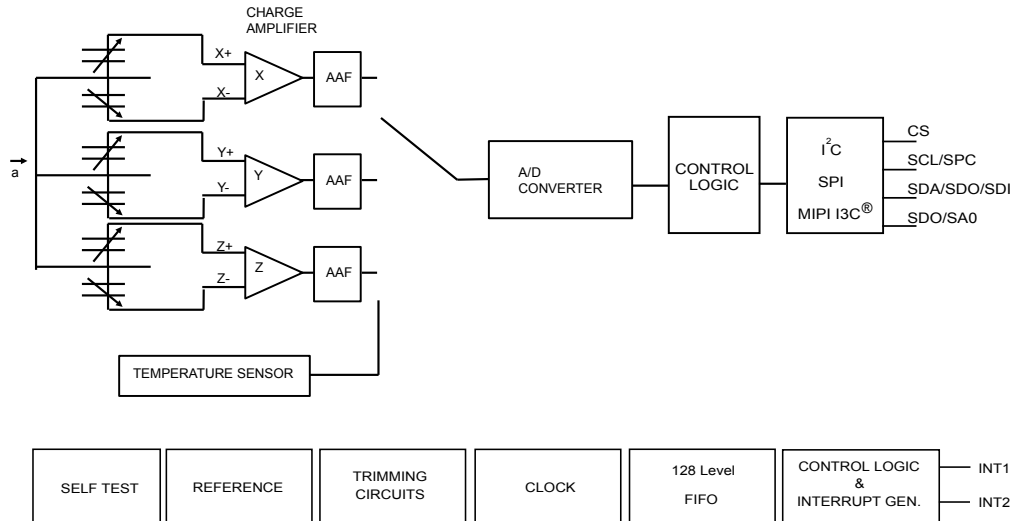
CHARGE AMPLIFIER

$\vec{a}$

X+
X
X-
AAF

Y+
Y
Y-
AAF

Z+
Z
Z-
AAF

TEMPERATURE SENSOR

A/D CONVERTER

CONTROL LOGIC

$I^2C$
SPI
MIPI I3C®

CS
SCL/SPC
SDA/SDO/SDI
SDO/SA0

SELF TEST

REFERENCE

TRIMMING CIRCUITS

CLOCK

128 Level
FIFO

CONTROL LOGIC
&
INTERRUPT GEN.

INT1
INT2